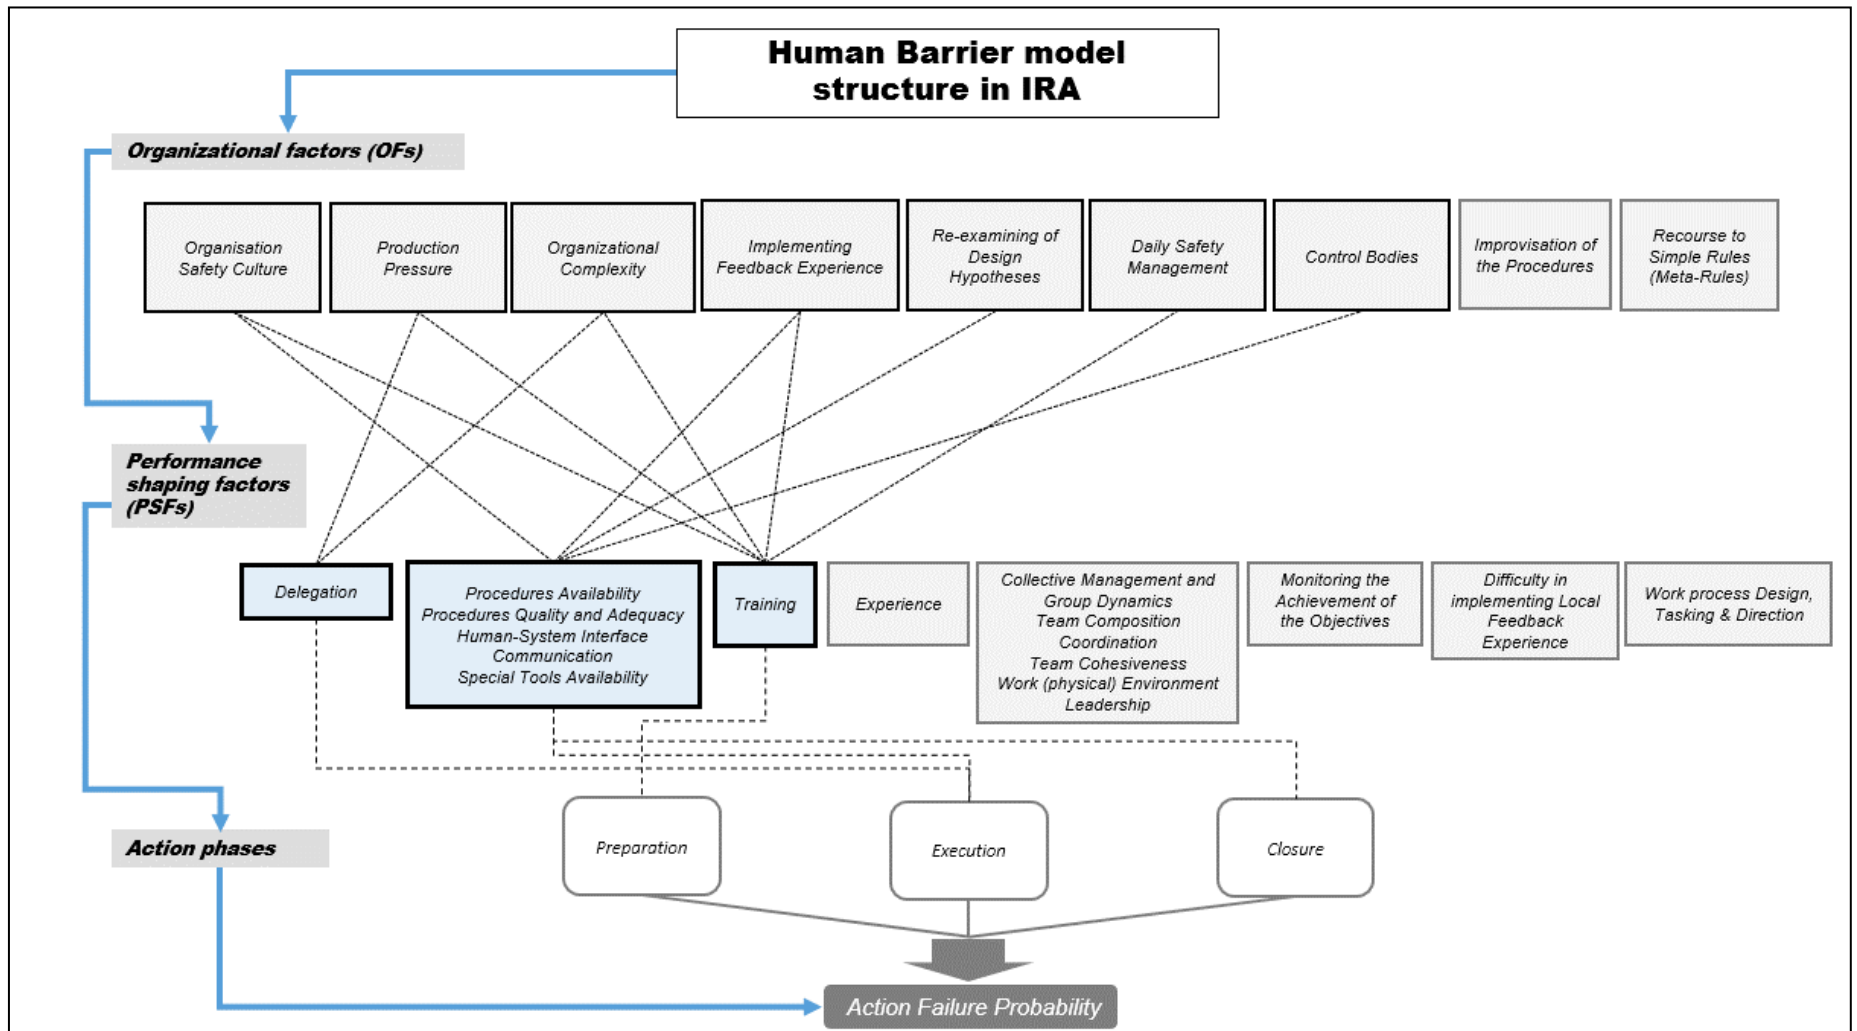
Human Barrier model structure in IRA

Organizational factors (OFs)

Organisation Safety Culture

Production Pressure

Organizational Complexity

Implementing Feedback Experience

Re-examining of Design Hypotheses

Daily Safety Management

Control Bodies

Improvisation of the Procedures

Recourse to Simple Rules (Meta-Rules)

Performance shaping factors (PSFs)

Delegation

Procedures Availability
Procedures Quality and Adequacy
Human-System Interface
Communication
Special Tools Availability

Training

Experience

Collective Management and Group Dynamics
Team Composition
Coordination
Team Cohesiveness
Work (physical) Environment
Leadership

Monitoring the Achievement of the Objectives

Difficulty in implementing Local Feedback Experience

Work process Design, Tasking & Direction

Action phases

Preparation

Execution

Closure

Action Failure Probability